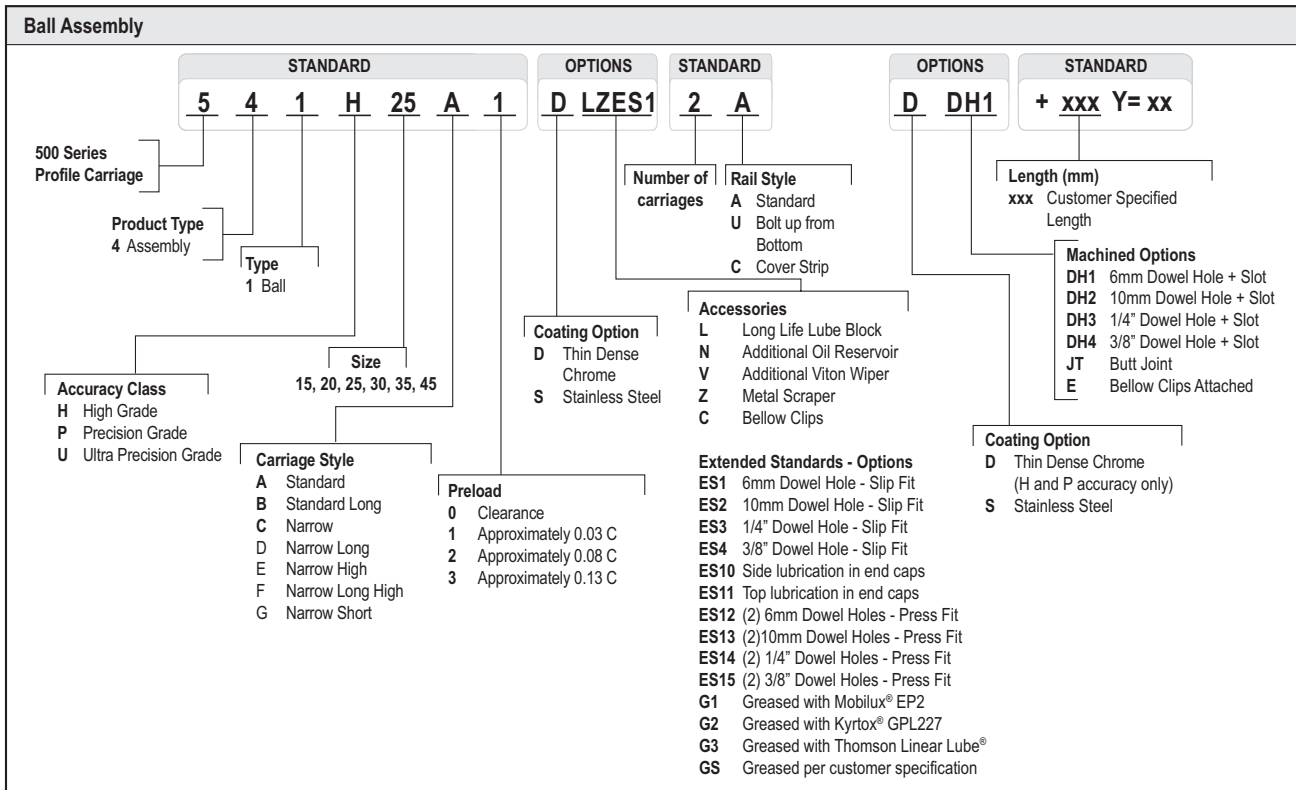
Ball Assembly

STANDARD

5 4 1 H 25 A 1

OPTIONS

D LZES1

STANDARD

2 A

OPTIONS

D DH1

STANDARD

+ xxx Y= xx

500 Series Profile Carriage

Product Type
4 Assembly

Type
1 Ball

Accuracy Class
H High Grade
P Precision Grade
U Ultra Precision Grade

Size
15, 20, 25, 30, 35, 45

Carriage Style
A Standard
B Standard Long
C Narrow
D Narrow Long
E Narrow High
F Narrow Long High
G Narrow Short

Preload
0 Clearance
1 Approximately 0.03 C
2 Approximately 0.08 C
3 Approximately 0.13 C

Coating Option
D Thin Dense Chrome
S Stainless Steel

Number of carriages

Rail Style
A Standard
U Bolt up from Bottom
C Cover Strip

Accessories
L Long Life Lube Block
N Additional Oil Reservoir
V Additional Viton Wiper
Z Metal Scraper
C Bellow Clips

Extended Standards - Options
ES1 6mm Dowel Hole - Slip Fit
ES2 10mm Dowel Hole - Slip Fit
ES3 1/4" Dowel Hole - Slip Fit
ES4 3/8" Dowel Hole - Slip Fit
ES10 Side lubrication in end caps
ES11 Top lubrication in end caps
ES12 (2) 6mm Dowel Holes - Press Fit
ES13 (2)10mm Dowel Holes - Press Fit
ES14 (2) 1/4" Dowel Holes - Press Fit
ES15 (2) 3/8" Dowel Holes - Press Fit
G1 Greased with Mobilux® EP2
G2 Greased with Kyrtox® GPL227
G3 Greased with Thomson Linear Lube®
GS Greased per customer specification

Length (mm)
xxx Customer Specified Length

Machined Options
DH1 6mm Dowel Hole + Slot
DH2 10mm Dowel Hole + Slot
DH3 1/4" Dowel Hole + Slot
DH4 3/8" Dowel Hole + Slot
JT Butt Joint
E Bellow Clips Attached

Coating Option
D Thin Dense Chrome (H and P accuracy only)
S Stainless Steel